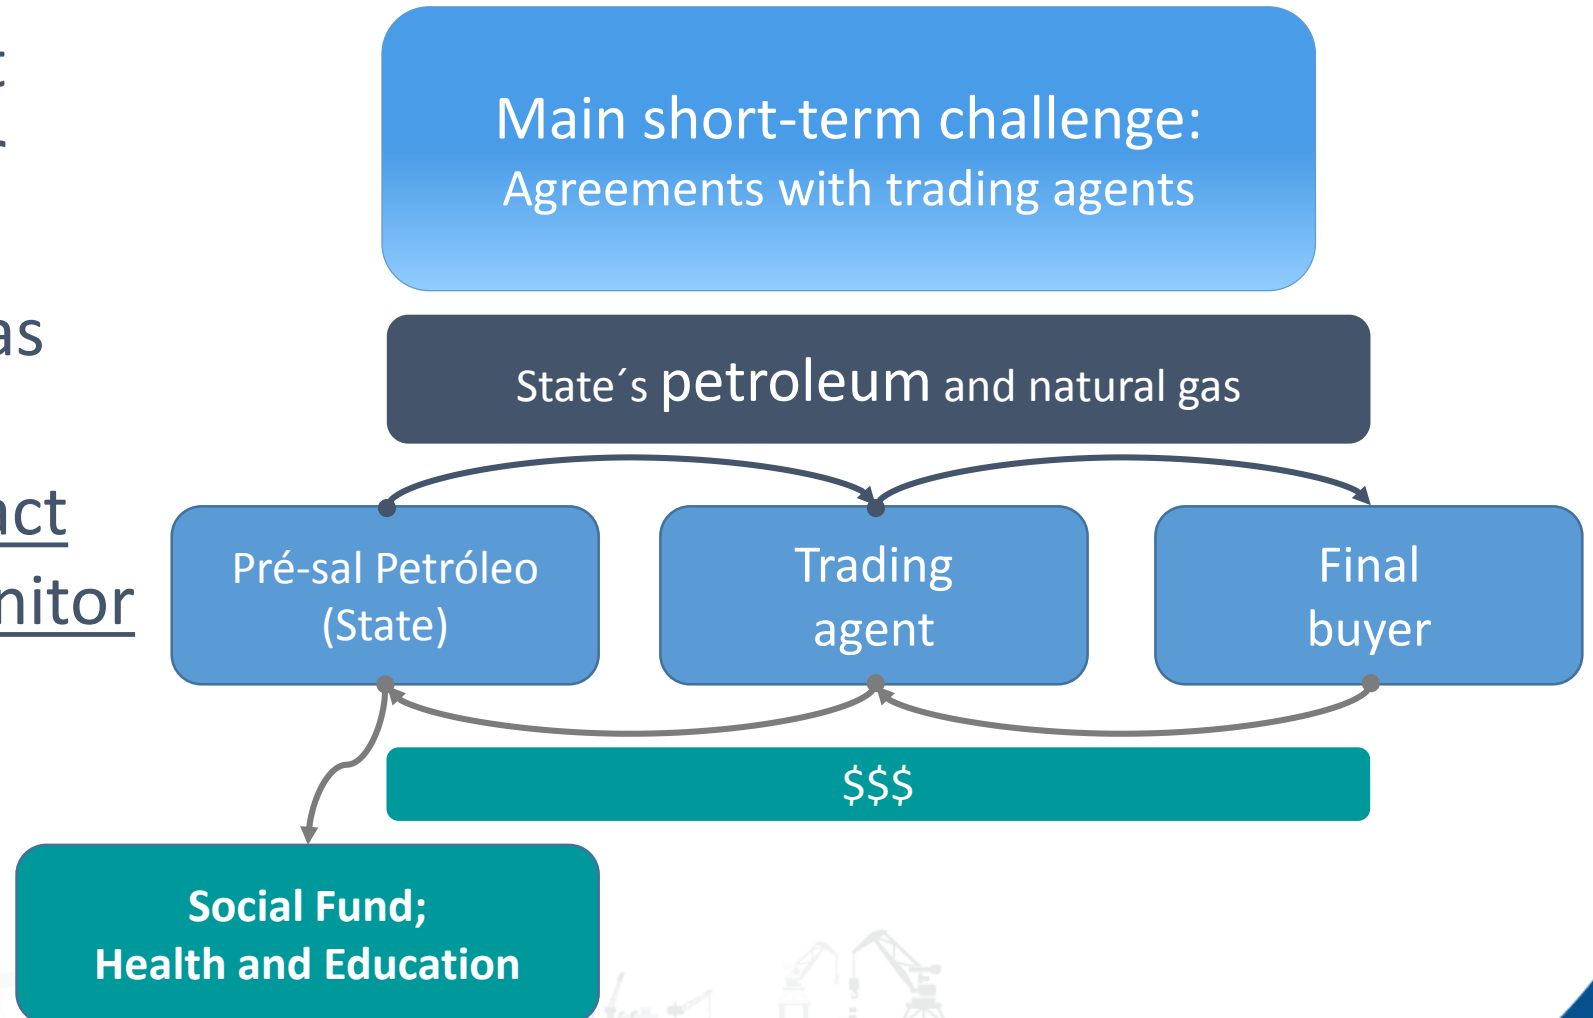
t
as
act
nitor

Main short-term challenge:
Agreements with trading agents

State´s petroleum and natural gas

Pré-sal Petróleo (State)

Trading agent

Final buyer

$$$

Social Fund;
Health and Education